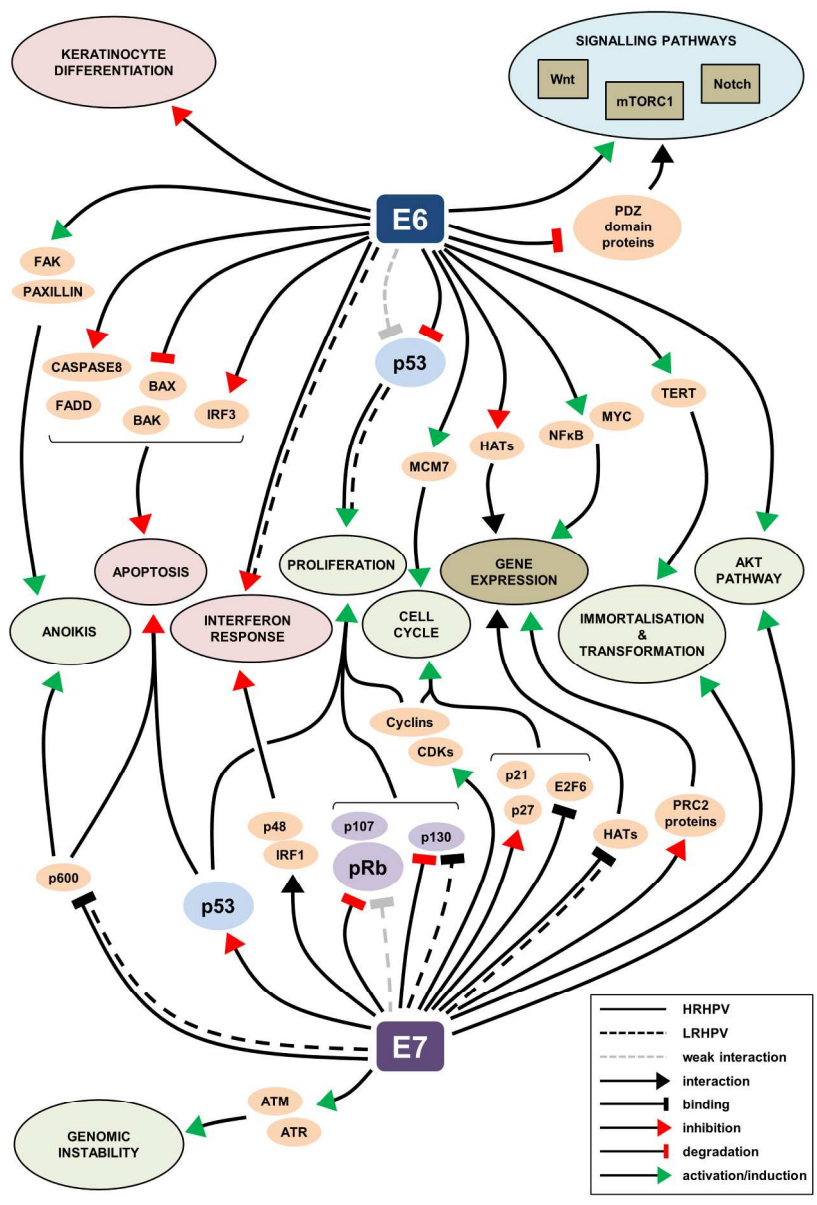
KERATINOCYTE DIFFERENTIATION

SIGNALLING PATHWAYS

Wnt

mTORC1

Notch

E6

PDZ domain proteins

FAK

PAXILLIN

CASPASE8

FADD

BAX

BAK

IRF3

p53

TERT

MYC

NFκB

HATs

MCM7

APOPTOSIS

PROLIFERATION

GENE EXPRESSION

AKT PATHWAY

ANOIKIS

INTERFERON RESPONSE

CELL CYCLE

IMMORTALISATION & TRANSFORMATION

Cyclins

CDKs

p21

p27

E2F6

HATs

PRC2 proteins

p48

IRF1

p107

p130

pRb

p600

p53

E7

ATM

ATR

GENOMIC INSTABILITY

HRHPV

LRHPV

weak interaction

interaction

binding

inhibition

degradation

activation/induction